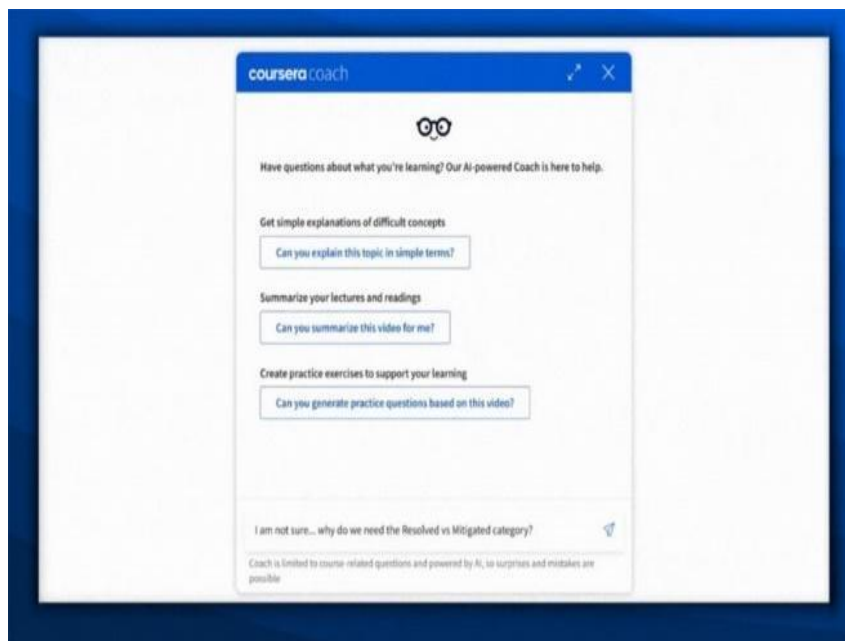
coursera coach

Have questions about what you're learning? Our AI-powered Coach is here to help.

Get simple explanations of difficult concepts

Can you explain this topic in simple terms?

Summarize your lectures and readings

Can you summarize this video for me?

Create practice exercises to support your learning

Can you generate practice questions based on this video?

I am not sure... why do we need the Resolved vs Mitigated category?

Coach is limited to course-related questions and powered by AI, so surprises and mistakes are possible